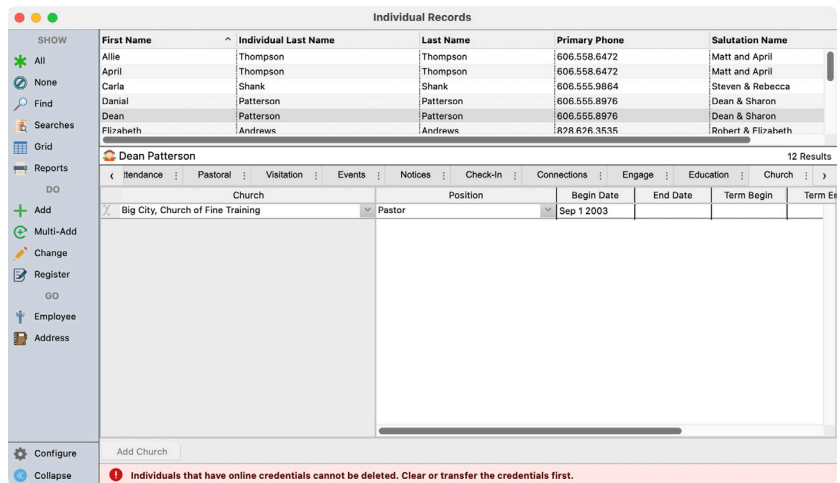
Individual Records

SHOW
All
None
Find
Searches
Grid
Reports
DO
Add
Multi-Add
Change
Register
GO
Employee
Address

| First Name | Individual Last Name | Last Name | Primary Phone | Salutation Name |
|---|---|---|---|---|
| Allie | Thompson | Thompson | 606.558.6472 | Matt and April |
| April | Thompson | Thompson | 606.558.6472 | Matt and April |
| Carla | Shank | Shank | 606.555.9864 | Steven & Rebecca |
| Danial | Patterson | Patterson | 606.555.8976 | Dean & Sharon |
| Dean | Patterson | Patterson | 606.555.8976 | Dean & Sharon |
| Elizabeth | Andrews | Andrews | 828.626.3535 | Robert & Elizabeth |

Dean Patterson
12 Results

ttendance | Pastoral | Visitation | Events | Notices | Check-In | Connections | Engage | Education | Church

| Church | Position | Begin Date | End Date | Term Begin | Term E |
|---|---|---|---|---|---|
| Big City, Church of Fine Training | Pastor | Sep 1 2003 | | | |

Add Church

Configure
Collapse

Individuals that have online credentials cannot be deleted. Clear or transfer the credentials first.